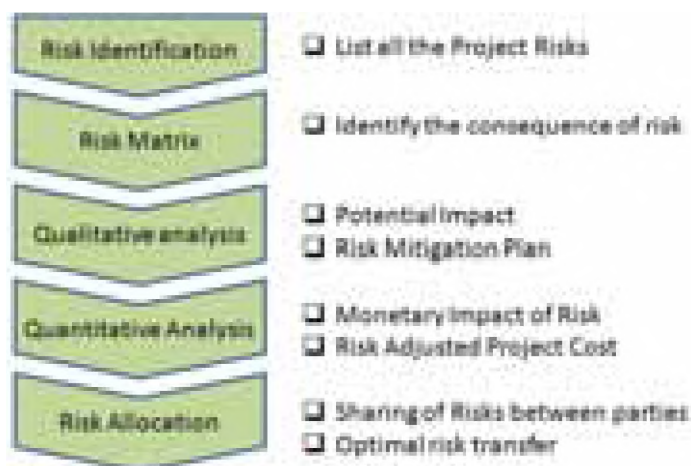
Risk Identification

❑ List all the Project Risks

Risk Matrix

❑ Identify the consequence of risk

Qualitative analysis

❑ Potential Impact
❑ Risk Mitigation Plan

Quantitative Analysis

❑ Monetary Impact of Risk
❑ Risk Adjusted Project Cost

Risk Allocation

❑ Sharing of Risks between parties
❑ Optimal risk transfer